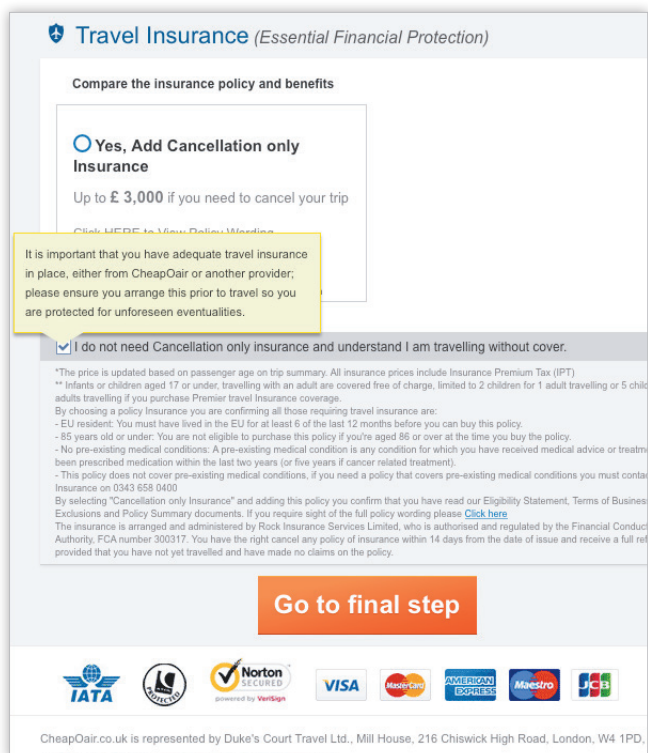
Travel Insurance (Essential Financial Protection)

Compare the insurance policy and benefits

Yes, Add Cancellation only Insurance

Up to £ 3,000 if you need to cancel your trip

Click HERE to View Policy Wording

It is important that you have adequate travel insurance in place, either from CheapOair or another provider; please ensure you arrange this prior to travel so you are protected for unforeseen eventualities.

I do not need Cancellation only insurance and understand I am travelling without cover.

*The price is updated based on passenger age on trip summary. All insurance prices include Insurance Premium Tax (IPT)
** Infants or children aged 17 or under, travelling with an adult are covered free of charge, limited to 2 children for 1 adult travelling or 5 child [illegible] adults travelling if you purchase Premier travel Insurance coverage.
By choosing a policy Insurance you are confirming all those requiring travel insurance are:
- EU resident: You must have lived in the EU for at least 6 of the last 12 months before you can buy this policy.
- 85 years old or under: You are not eligible to purchase this policy if you're aged 86 or over at the time you buy the policy.
- No pre-existing medical conditions: A pre-existing medical condition is any condition for which you have received medical advice or treatm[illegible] been prescribed medication within the last two years (or five years if cancer related treatment).
- This policy does not cover pre-existing medical conditions, if you need a policy that covers pre-existing medical conditions you must conta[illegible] Insurance on 0343 658 0400
By selecting "Cancellation only Insurance" and adding this policy you confirm that you have read our Eligibility Statement, Terms of Busines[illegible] Exclusions and Policy Summary documents. If you require sight of the full policy wording please Click here
The insurance is arranged and administered by Rock Insurance Services Limited, who is authorised and regulated by the Financial Conduct Authority, FCA number 300317. You have the right cancel any policy of insurance within 14 days from the date of issue and receive a full ref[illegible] provided that you have not yet travelled and have made no claims on the policy.

Go to final step

IATA PROTECTED Norton SECURED powered by VeriSign VISA MasterCard AMERICAN EXPRESS Maestro JCB

CheapOair.co.uk is represented by Duke's Court Travel Ltd., Mill House, 216 Chiswick High Road, London, W4 1PD,